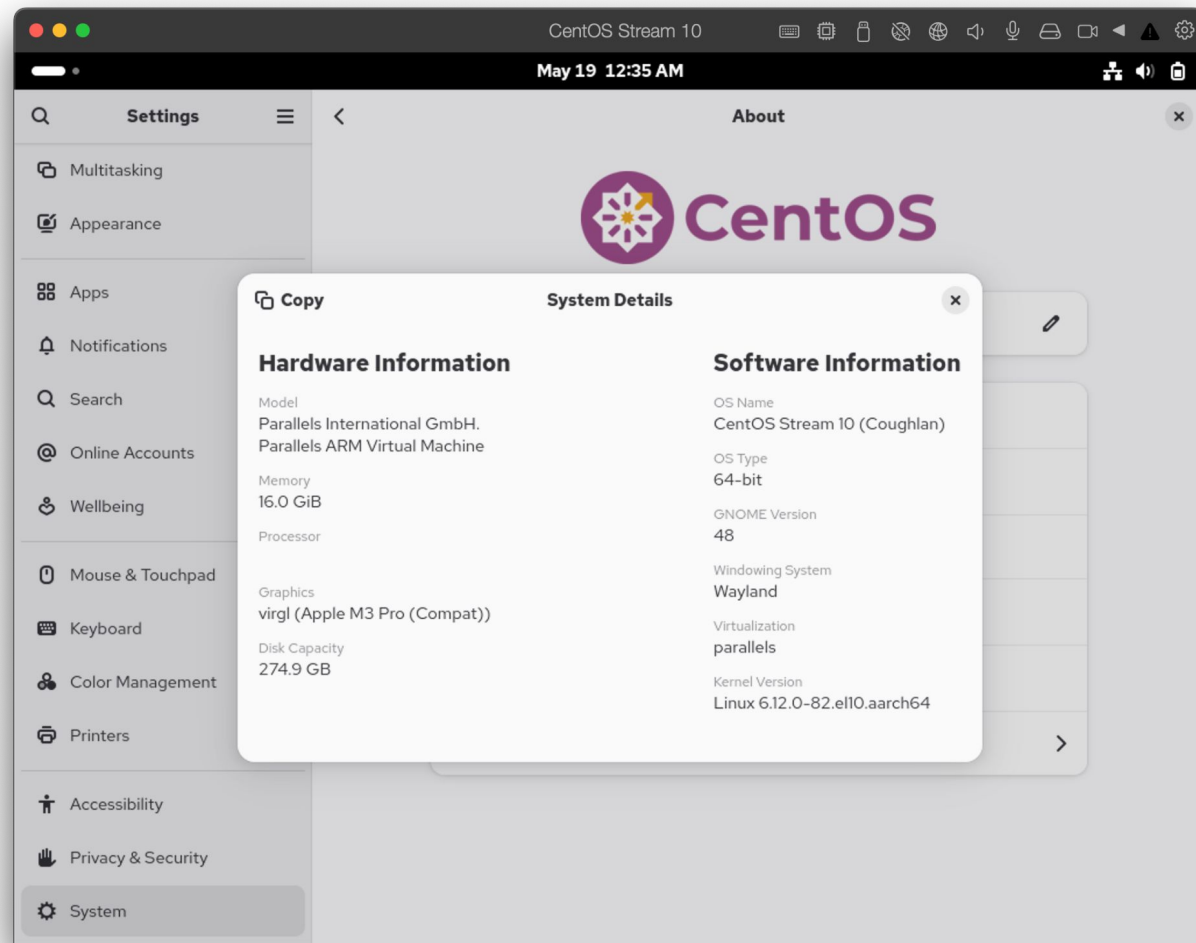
CentOS Stream 10

May 19 12:35 AM

Settings

About

Multitasking

Appearance

Apps

Notifications

Search

Online Accounts

Wellbeing

Mouse & Touchpad

Keyboard

Color Management

Printers

Accessibility

Privacy & Security

System

CentOS

Copy

System Details

Hardware Information

Model
Parallels International GmbH.
Parallels ARM Virtual Machine

Memory
16.0 GiB

Processor

Graphics
virgl (Apple M3 Pro (Compat))

Disk Capacity
274.9 GB

Software Information

OS Name
CentOS Stream 10 (Coughlan)

OS Type
64-bit

GNOME Version
48

Windowing System
Wayland

Virtualization
parallels

Kernel Version
Linux 6.12.0-82.el10.aarch64